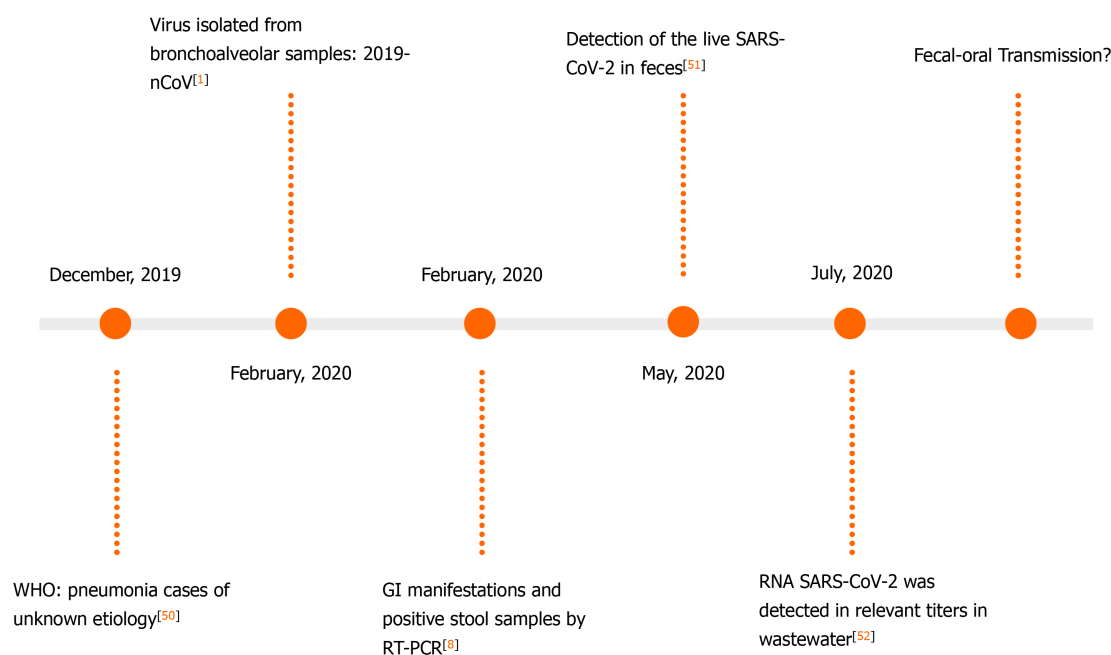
Virus isolated from bronchoalveolar samples: 2019-nCoV[1]

Detection of the live SARS-CoV-2 in feces[51]

Fecal-oral Transmission?

December, 2019

February, 2020

July, 2020

February, 2020

May, 2020

WHO: pneumonia cases of unknown etiology[50]

GI manifestations and positive stool samples by RT-PCR[8]

RNA SARS-CoV-2 was detected in relevant titers in wastewater[52]